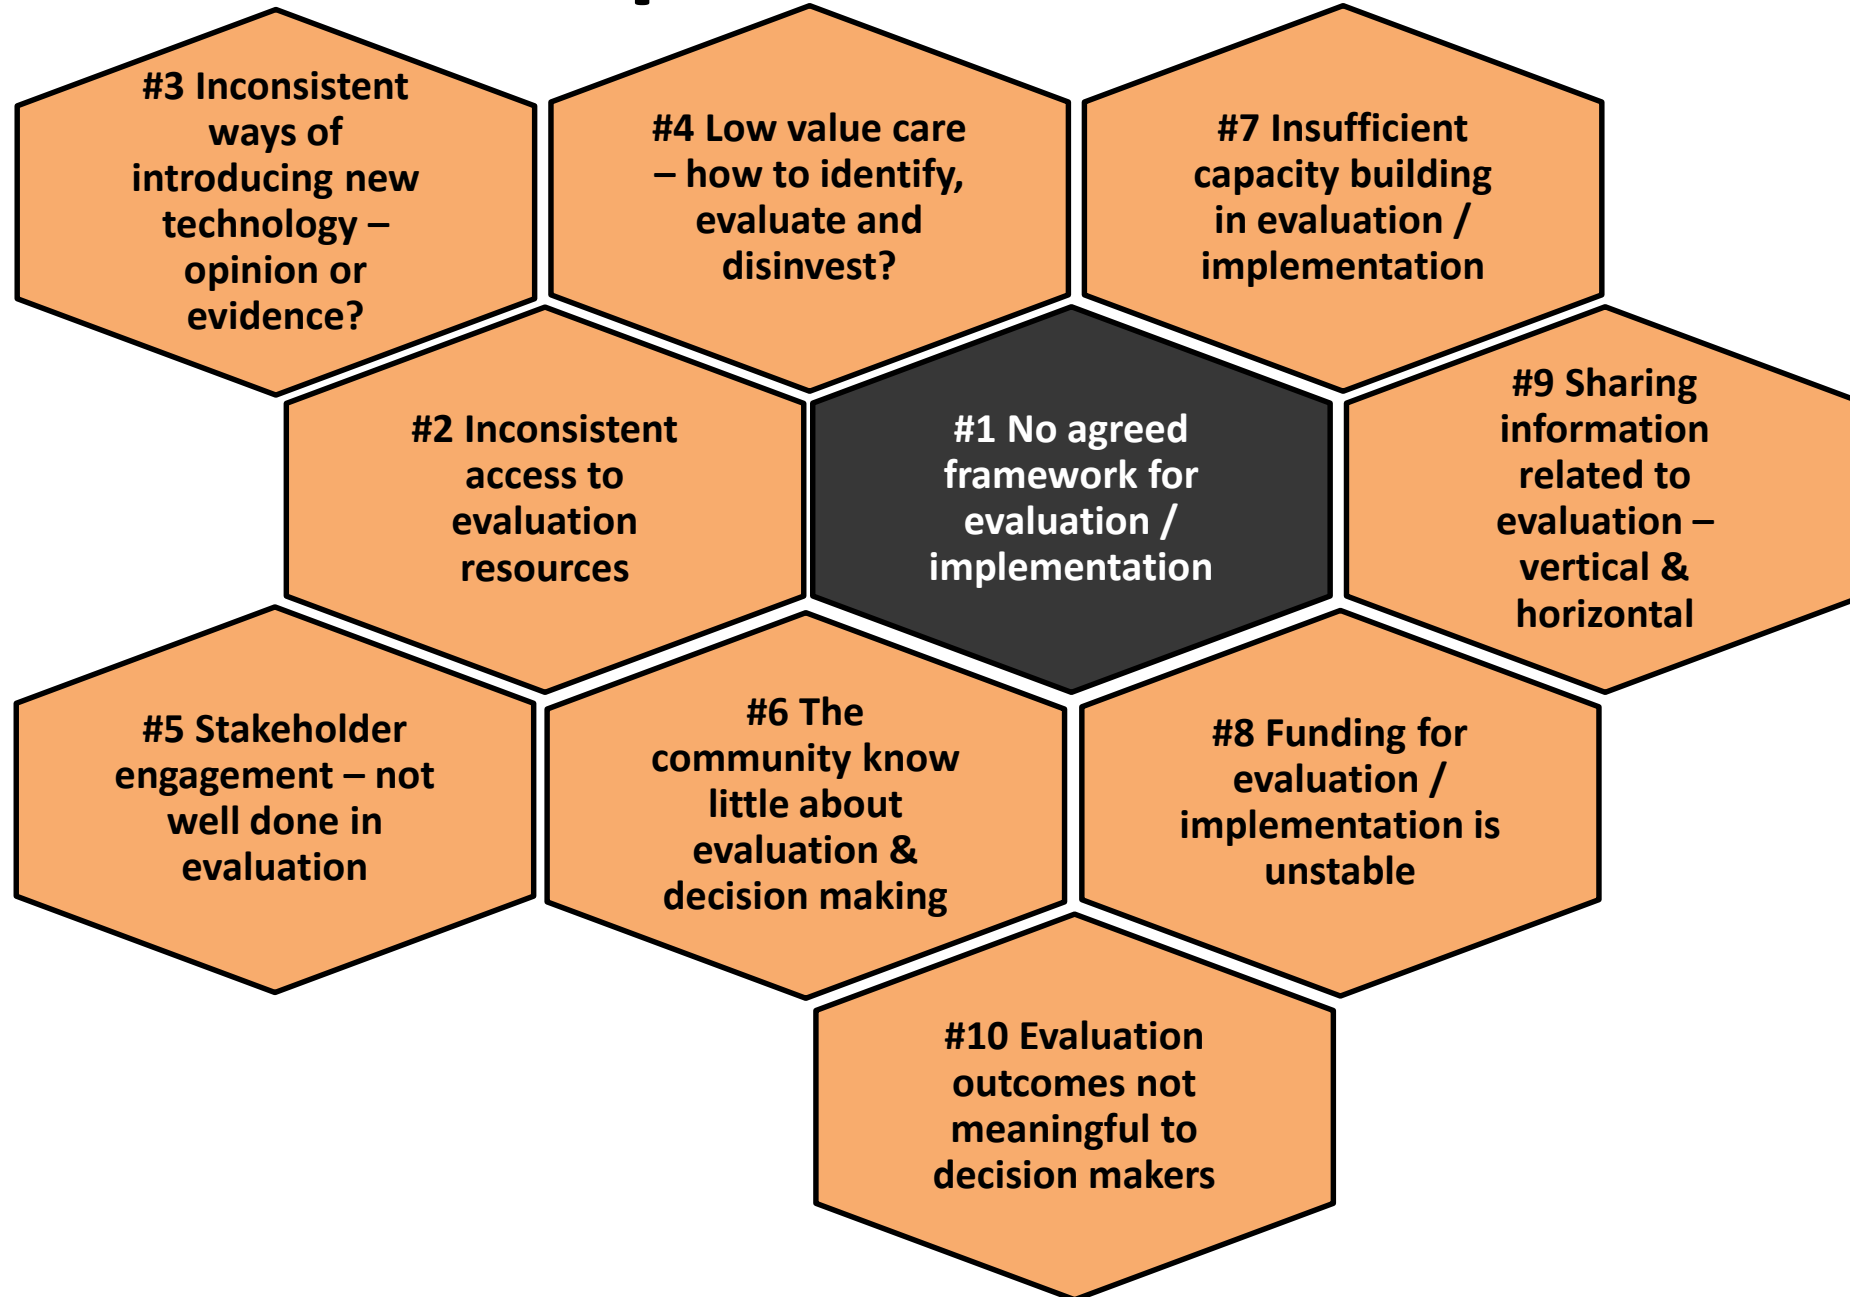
#3 Inconsistent ways of introducing new technology – opinion or evidence?

#4 Low value care – how to identify, evaluate and disinvest?

#7 Insufficient capacity building in evaluation / implementation

#2 Inconsistent access to evaluation resources

#1 No agreed framework for evaluation / implementation

#9 Sharing information related to evaluation – vertical & horizontal

#5 Stakeholder engagement – not well done in evaluation

#6 The community know little about evaluation & decision making

#8 Funding for evaluation / implementation is unstable

#10 Evaluation outcomes not meaningful to decision makers